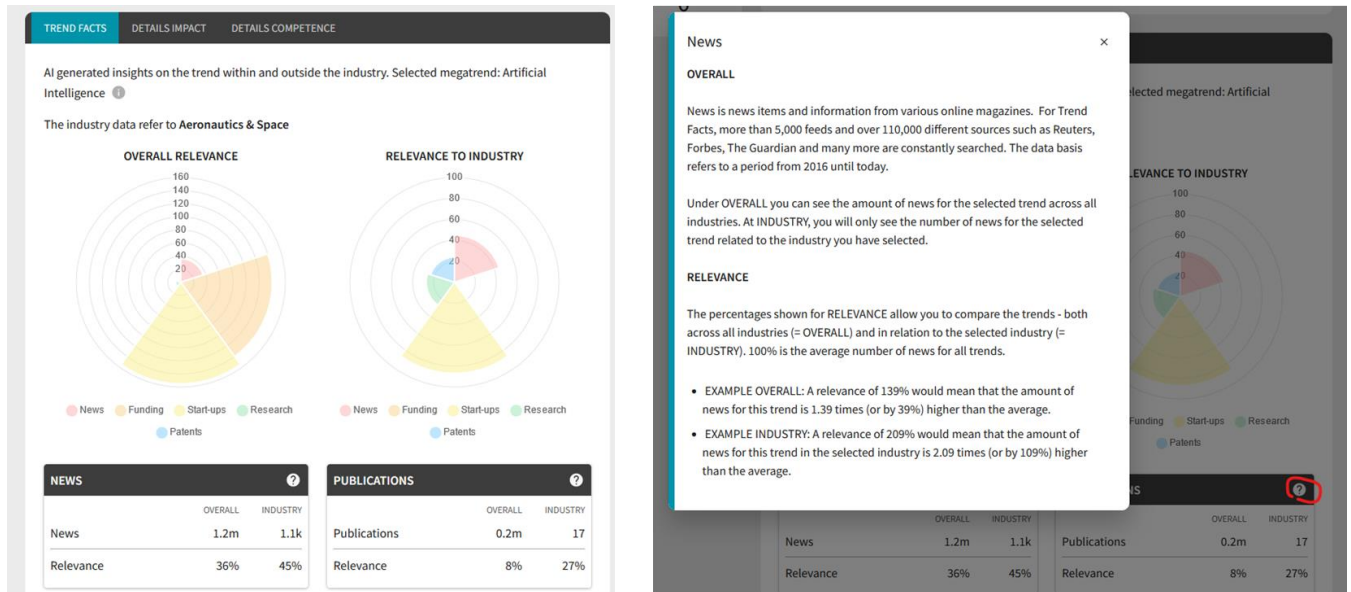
TREND FACTS DETAILS IMPACT DETAILS COMPETENCE

AI generated insights on the trend within and outside the industry. Selected megatrend: Artificial Intelligence

The industry data refer to Aeronautics & Space

OVERALL RELEVANCE

160
140
120
100
80
60
40
20

RELEVANCE TO INDUSTRY

100
80
60
40
20

News Funding Start-ups Research Patents

News Funding Start-ups Research Patents

| NEWS | OVERALL | INDUSTRY |
|---|---|---|
| News | 1.2m | 1.1k |
| Relevance | 36% | 45% |

| PUBLICATIONS | OVERALL | INDUSTRY |
|---|---|---|
| Publications | 0.2m | 17 |
| Relevance | 8% | 27% |

News ×

OVERALL

News is news items and information from various online magazines. For Trend Facts, more than 5,000 feeds and over 110,000 different sources such as Reuters, Forbes, The Guardian and many more are constantly searched. The data basis refers to a period from 2016 until today.

Under OVERALL you can see the amount of news for the selected trend across all industries. At INDUSTRY, you will only see the number of news for the selected trend related to the industry you have selected.

RELEVANCE

The percentages shown for RELEVANCE allow you to compare the trends - both across all industries (= OVERALL) and in relation to the selected industry (= INDUSTRY). 100% is the average number of news for all trends.

- EXAMPLE OVERALL: A relevance of 139% would mean that the amount of news for this trend is 1.39 times (or by 39%) higher than the average.
- EXAMPLE INDUSTRY: A relevance of 209% would mean that the amount of news for this trend in the selected industry is 2.09 times (or by 109%) higher than the average.

elected megatrend: Artificial

LEVANCE TO INDUSTRY
100
80
60
40
20

Funding Start-ups Research
Patents

NS

| | OVERALL | INDUSTRY |
|---|---|---|
| News | 1.2m | 1.1k |
| Relevance | 36% | 45% |

| | OVERALL | INDUSTRY |
|---|---|---|
| Publications | 0.2m | 17 |
| Relevance | 8% | 27% |